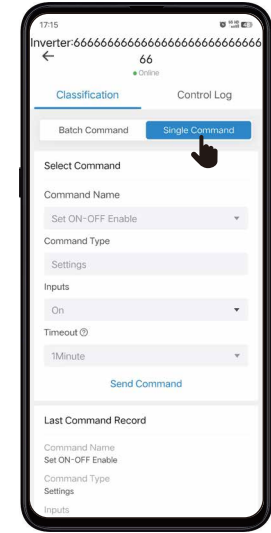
17:15

Inverter:666666666666666666666666666666
66
● Online

Classification
Control Log

Batch Command
Single Command

Select Command

Command Name
Set ON-OFF Enable

Command Type
Settings

Inputs
On

Timeout
1Minute

Send Command

Last Command Record

Command Name
Set ON-OFF Enable
Command Type
Settings
Inputs